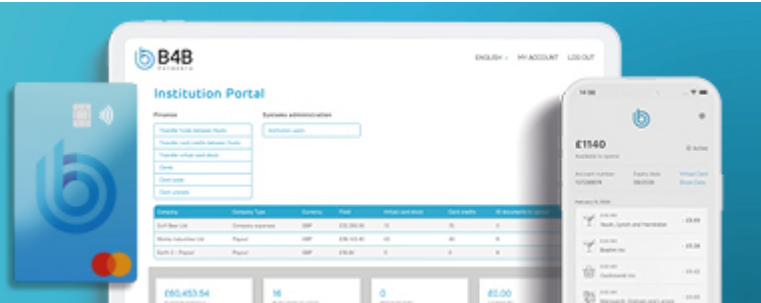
B4B

ENGLISH   MY ACCOUNT   LOG OUT

Institution Portal

Finance

Transfer funds between floats
Transfer card credits between floats
Transfer virtual card stock
Cards
Card pools
Card pouches

Systems administration

Institution users

| Company | Company Type | Currency | Float | Virtual card stock | Card credits | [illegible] |
|---|---|---|---|---|---|---|
| Gulf Beer Ltd | Company expenses | GBP | £32,250.00 | 10 | 15 | 0 |
| Monty Industries Ltd | Payout | GBP | £36,103.40 | 20 | 40 | 0 |
| Earth 2 - Payout | Payout | GBP | £10.00 | 0 | 0 | 0 |

£60,453.54   16   0   £0.00

£1140
Available to spend

Active

Account number   Expiry date
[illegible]   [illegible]

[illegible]   - £8.00
Youth, Lunch and Handshake
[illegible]   - £6.00
Supermarket
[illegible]   - £2.00
Cashmonnet Inc
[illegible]   - £8.00
Mermaids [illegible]